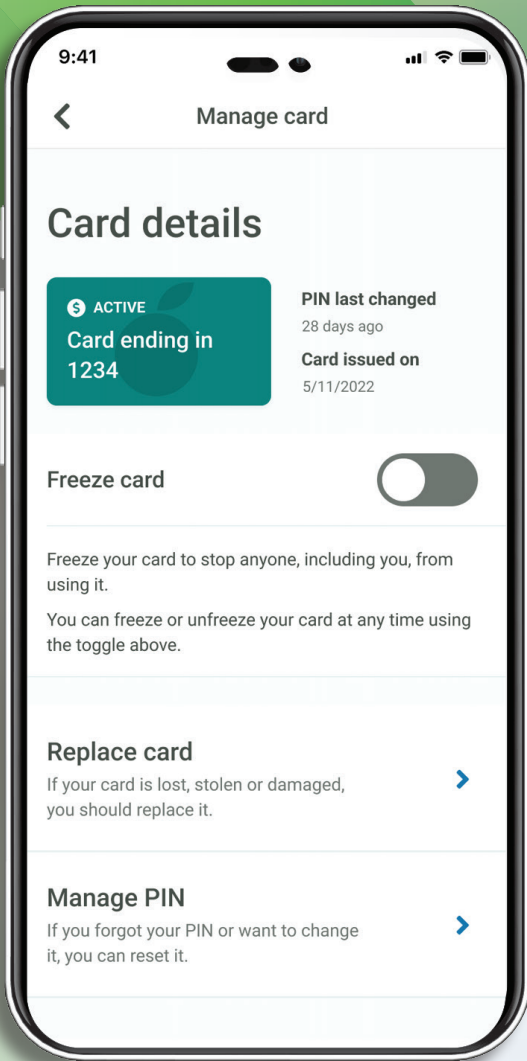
9:41

Manage card

Card details

ACTIVE
Card ending in 1234

PIN last changed
28 days ago
Card issued on
5/11/2022

Freeze card

Freeze your card to stop anyone, including you, from using it.

You can freeze or unfreeze your card at any time using the toggle above.

Replace card
If your card is lost, stolen or damaged, you should replace it.

Manage PIN
If you forgot your PIN or want to change it, you can reset it.